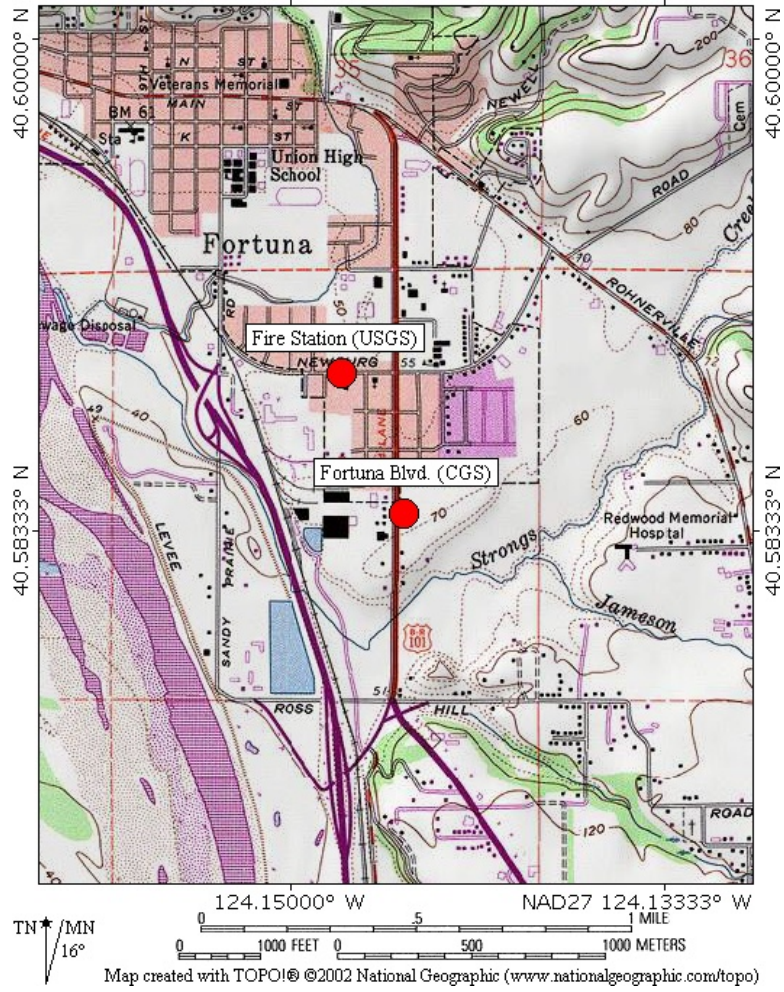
40.60000° N
40.60000° N
ST
N
ST
9TH
Veterans Memorial
MAIN
ST
BM 61
K
ST
Sta
Union High School
35
36
NEWELL
200
Cem
ROAD
Creek
Fortuna
80
70
ROHNERVILLE
RD
50
wage Disposal
Fire Station (USGS)
NEWBURG
55
72
49
40
LANE
60
Fortuna Blvd. (CGS)
70
40.58333° N
40.58333° N
LEVEE
PRAIRIE
Strongs
Redwood Memorial Hosptal
SANDY
Jameson
101
51
ROSS
HILL
ROAD
120
40
124.15000° W
NAD27 124.13333° W
TN
MN
16°
0
.5
1 MILE
0
1000 FEET
0
500
1000 METERS
Map created with TOPO!® ©2002 National Geographic (www.nationalgeographic.com/topo)